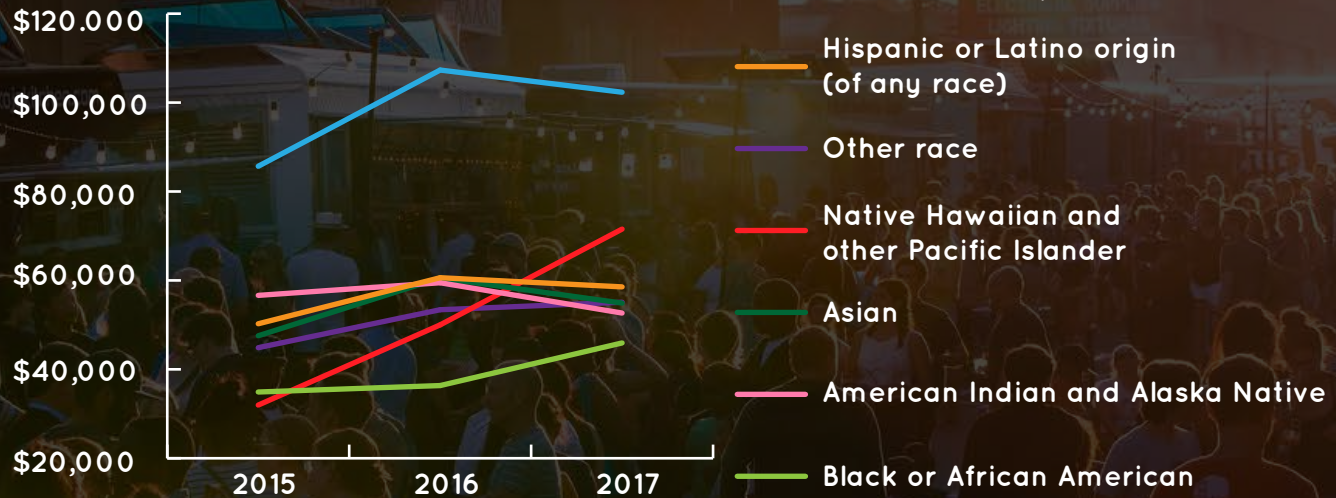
$120.000
$100,000
$80,000
$60,000
$40,000
$20,000
2015
2016
2017

Hispanic or Latino origin (of any race)
Other race
Native Hawaiian and other Pacific Islander
Asian
American Indian and Alaska Native
Black or African American